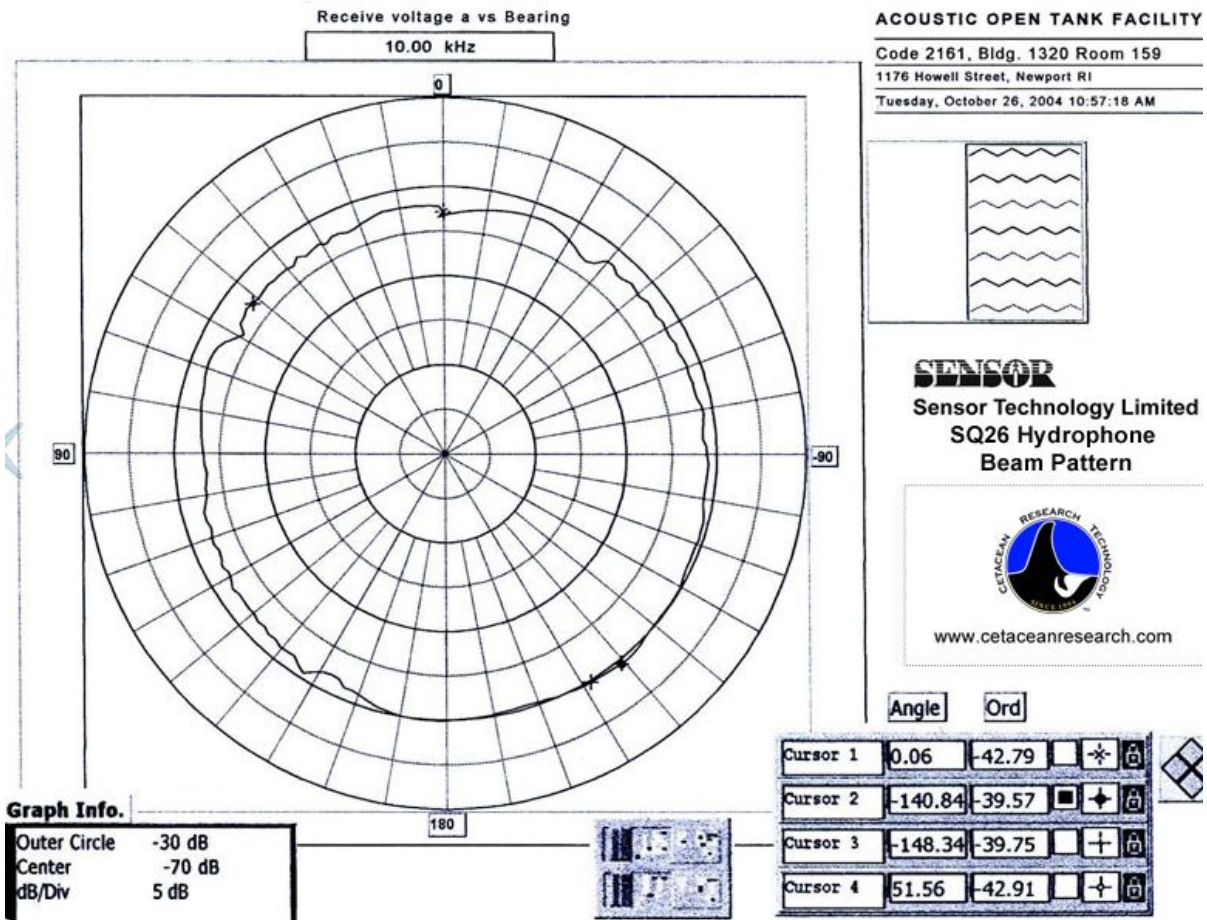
Receive voltage a vs Bearing

10.00 kHz

ACOUSTIC OPEN TANK FACILITY

Code 2161, Bldg. 1320 Room 159

1176 Howell Street, Newport RI

Tuesday, October 26, 2004 10:57:18 AM

0

90

-90

180

SENSOR

Sensor Technology Limited
SQ26 Hydrophone
Beam Pattern

CETACEAN RESEARCH TECHNOLOGY

SINCE 1994

www.cetaceanresearch.com

Angle

Ord

| Cursor 1 | 0.06 | -42.79 |
|---|---|---|
| Cursor 2 | -140.84 | -39.57 |
| Cursor 3 | -148.34 | -39.75 |
| Cursor 4 | 51.56 | -42.91 |

Graph Info.

Outer Circle -30 dB
Center -70 dB
dB/Div 5 dB